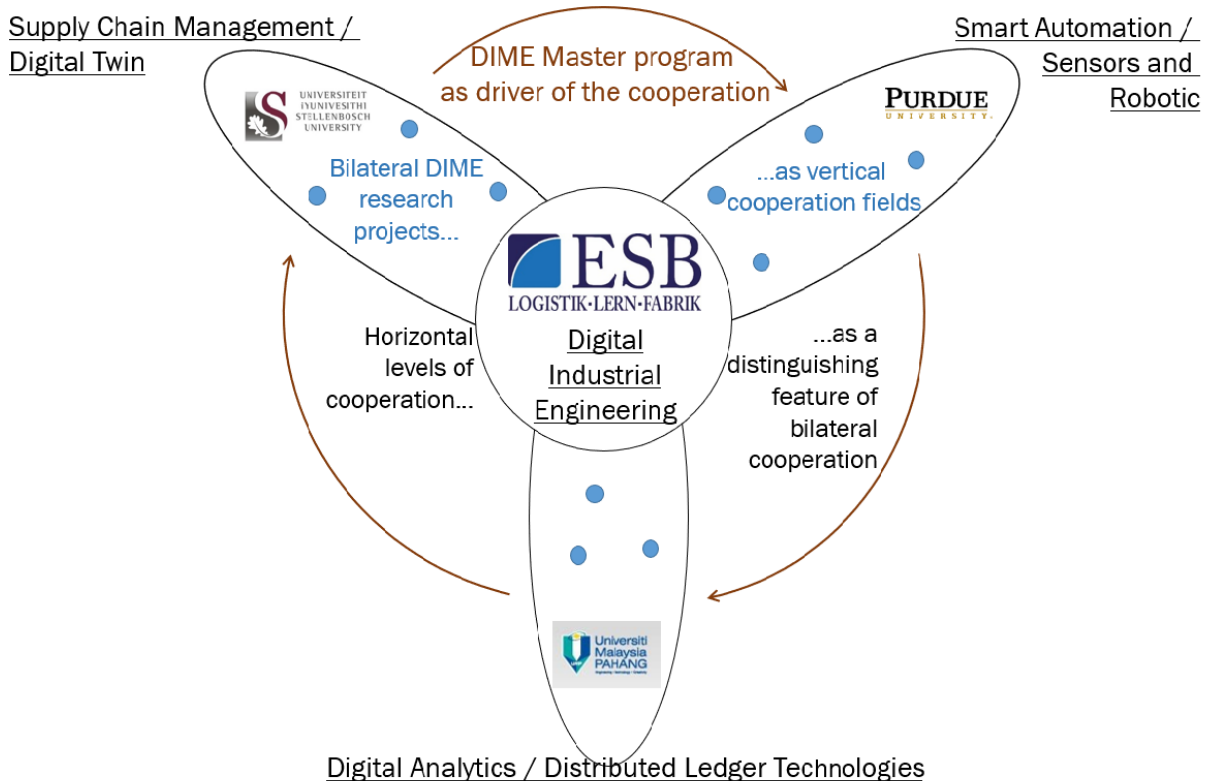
Supply Chain Management / Digital Twin

DIME Master program as driver of the cooperation

Smart Automation / Sensors and Robotic

UNIVERSITEIT iYUNIVESITHI STELLENBOSCH UNIVERSITY

PURDUE UNIVERSITY

Bilateral DIME research projects...

...as vertical cooperation fields

ESB LOGISTIK·LERN·FABRIK

Digital Industrial Engineering

Horizontal levels of cooperation...

...as a distinguishing feature of bilateral cooperation

Universiti Malaysia PAHANG

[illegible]

Digital Analytics / Distributed Ledger Technologies